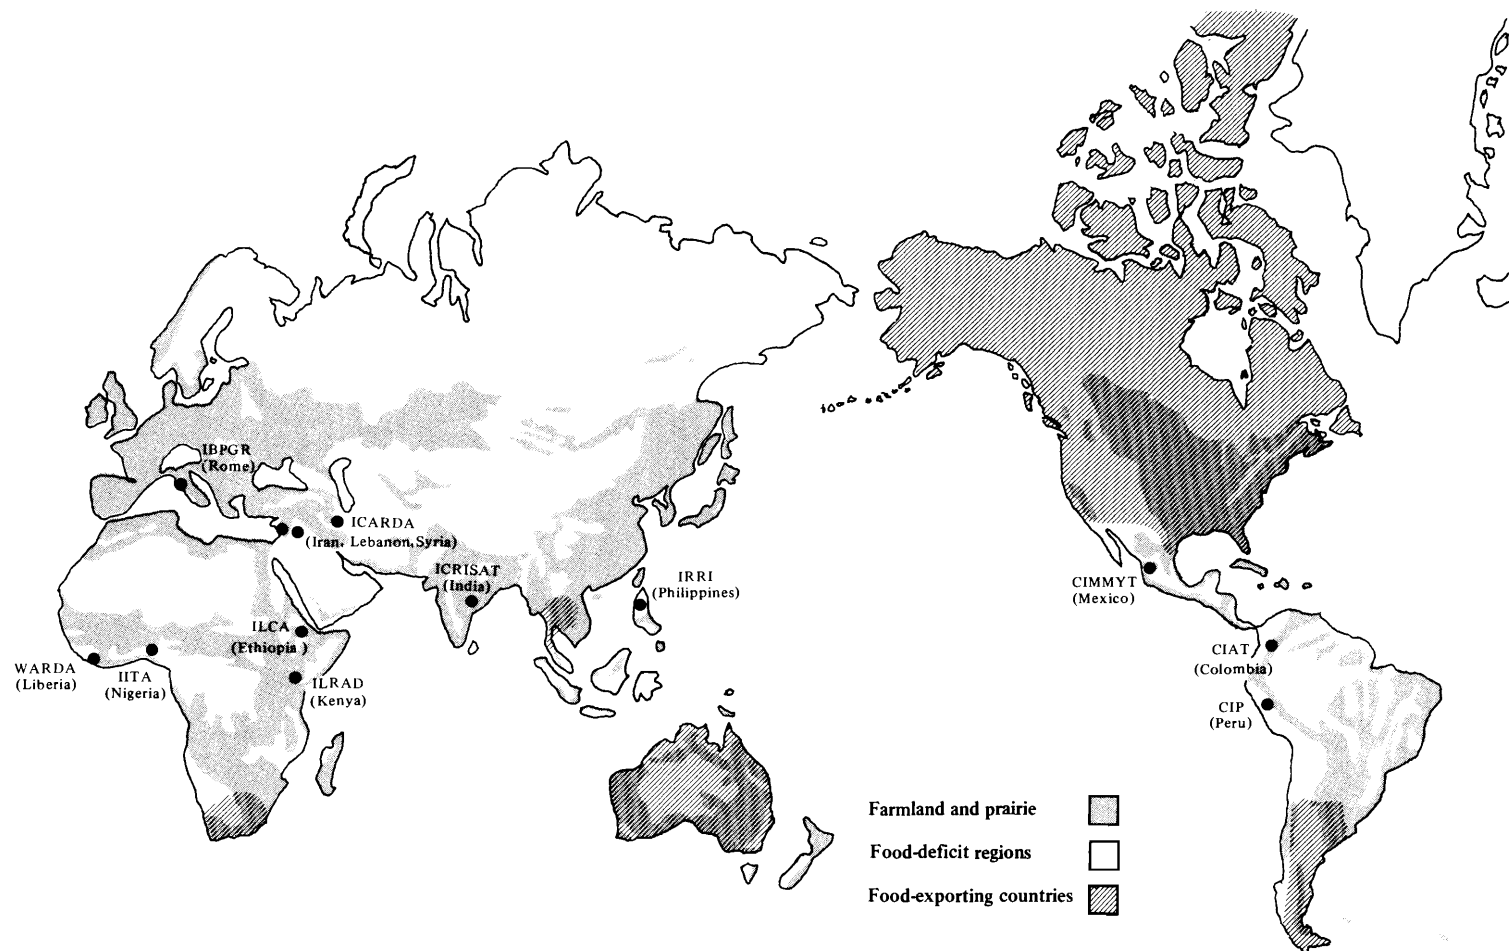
IBPGR
(Rome)

ICARDA
(Iran, Lebanon, Syria)

ICRISAT
(India)

IRRI
(Philippines)

ILCA
(Ethiopia)

WARDA
(Liberia)

IITA
(Nigeria)

ILRAD
(Kenya)

CIMMYT
(Mexico)

CIAT
(Colombia)

CIP
(Peru)

Farmland and prairie

Food-deficit regions

Food-exporting countries